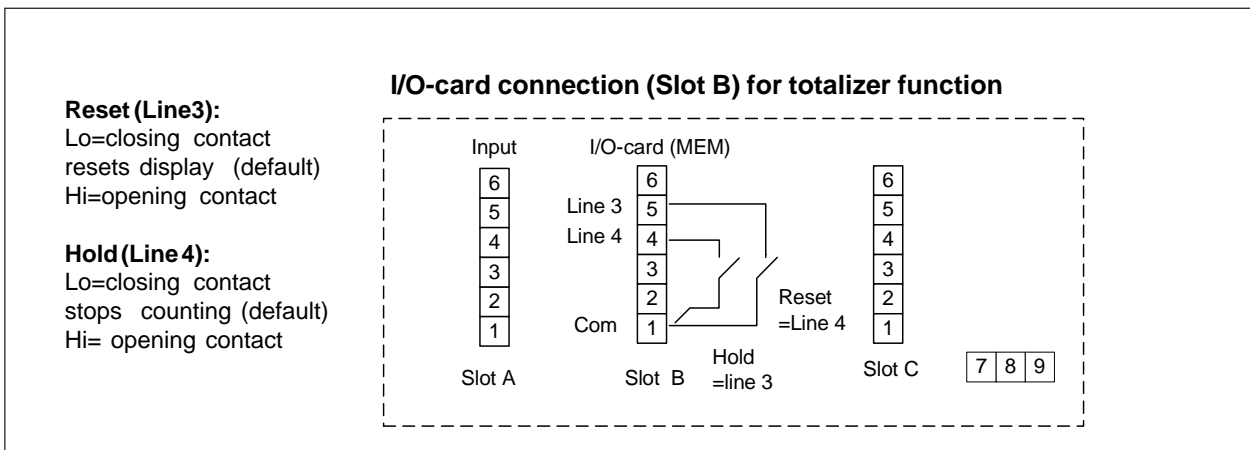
**Reset (Line3):**
Lo=closing contact resets display (default)
Hi=opening contact

**Hold (Line 4):**
Lo=closing contact stops counting (default)
Hi= opening contact

**I/O-card connection (Slot B) for totalizer function**

Input
6
5
4
3
2
1
Slot A

I/O-card (MEM)
6
Line 3 5
Line 4 4
3
2
Com 1
Slot B

Hold
=line 3

Reset
=Line 4

6
5
4
3
2
1
Slot C

7 8 9